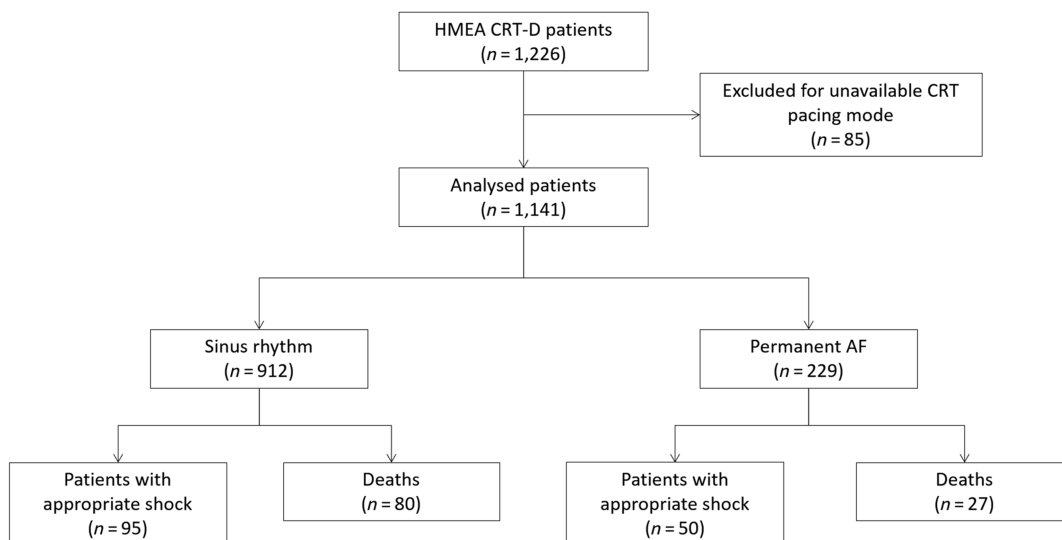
HMEA CRT-D patients
($n = 1{,}226$)

Excluded for unavailable CRT pacing mode
($n = 85$)

Analysed patients
($n = 1{,}141$)

Sinus rhythm
($n = 912$)

Permanent AF
($n = 229$)

Patients with appropriate shock
($n = 95$)

Deaths
($n = 80$)

Patients with appropriate shock
($n = 50$)

Deaths
($n = 27$)